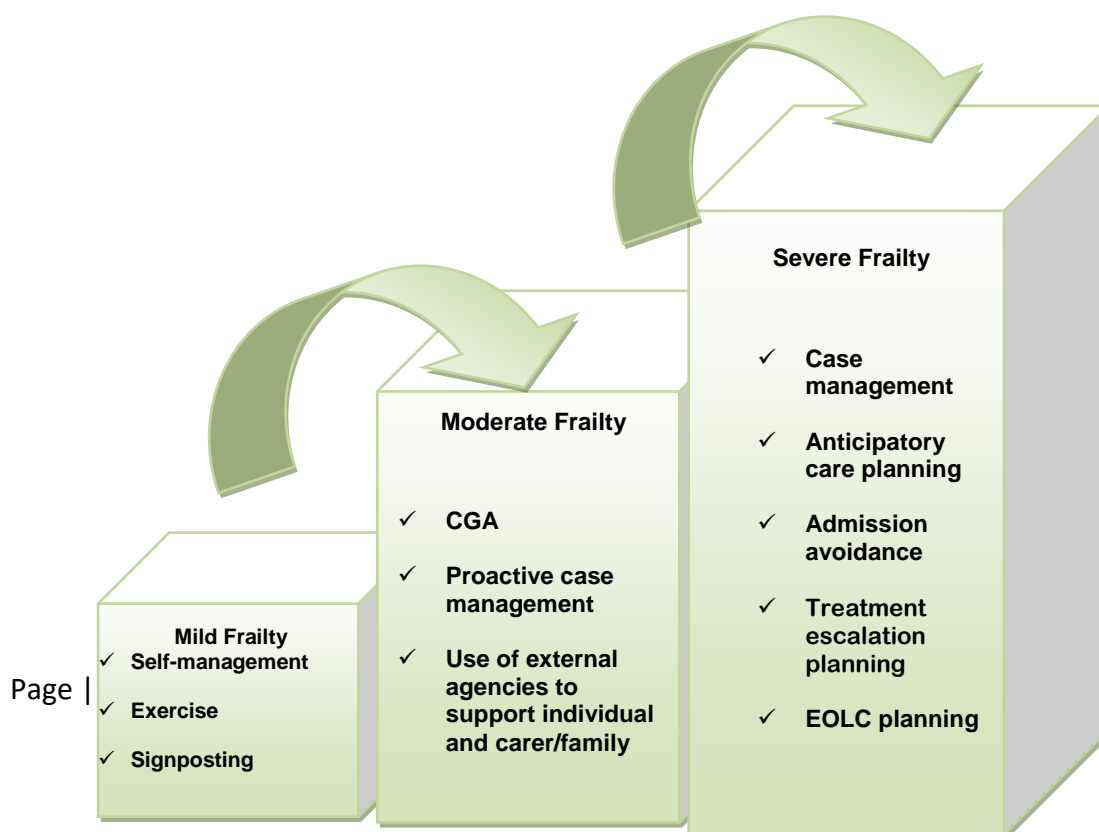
Severe Frailty

✓ Case management

✓ Anticipatory care planning

✓ Admission avoidance

✓ Treatment escalation planning

✓ EOLC planning

Moderate Frailty

✓ CGA

✓ Proactive case management

✓ Use of external agencies to support individual and carer/family

Mild Frailty

✓ Self-management

✓ Exercise

✓ Signposting

Page |